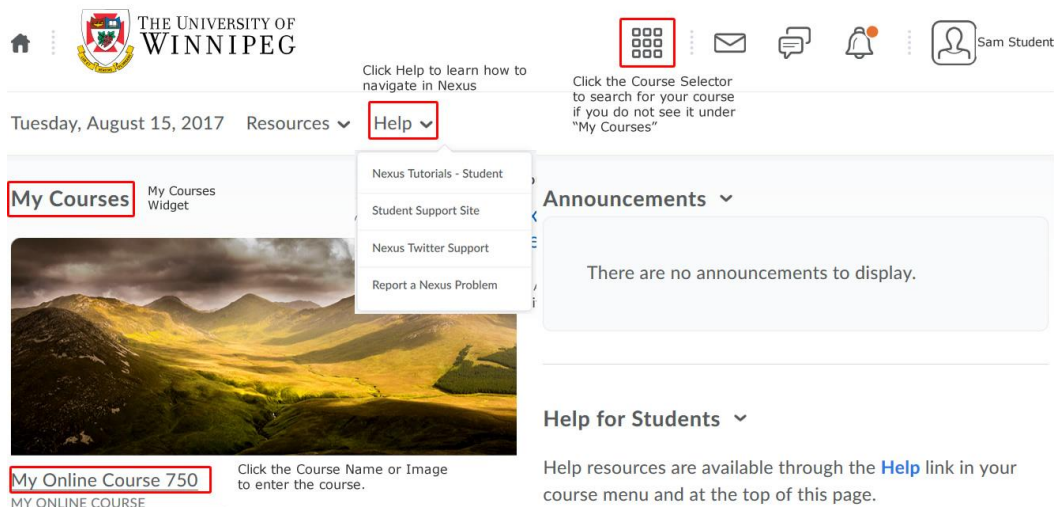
THE UNIVERSITY OF WINNIPEG

Sam Student

Click Help to learn how to navigate in Nexus

Click the Course Selector to search for your course if you do not see it under "My Courses"

Tuesday, August 15, 2017 Resources Help

Nexus Tutorials - Student
Student Support Site
Nexus Twitter Support
Report a Nexus Problem

My Courses

My Courses Widget

Announcements

There are no announcements to display.

Help for Students

Help resources are available through the Help link in your course menu and at the top of this page.

My Online Course 750

MY ONLINE COURSE

Click the Course Name or Image to enter the course.